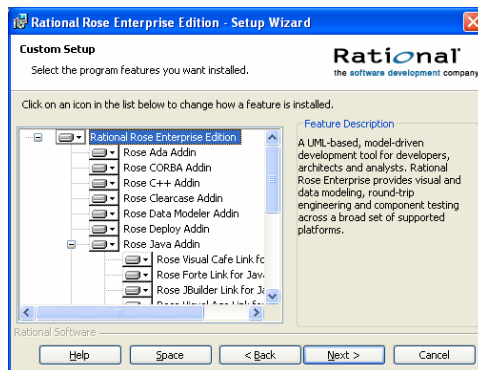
Rational Rose Enterprise Edition - Setup Wizard

Custom Setup

Select the program features you want installed.

Rational
the software development company

Click on an icon in the list below to change how a feature is installed.

Rational Rose Enterprise Edition
Rose Ada Addin
Rose CORBA Addin
Rose C++ Addin
Rose Clearcase Addin
Rose Data Modeler Addin
Rose Deploy Addin
Rose Java Addin
Rose Visual Cafe Link fo
Rose Forte Link for Jav
Rose JBuilder Link for J
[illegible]

Feature Description

A UML-based, model-driven development tool for developers, architects and analysts. Rational Rose Enterprise provides visual and data modeling, round-trip engineering and component testing across a broad set of supported platforms.

Rational Software

Help
Space
< Back
Next >
Cancel